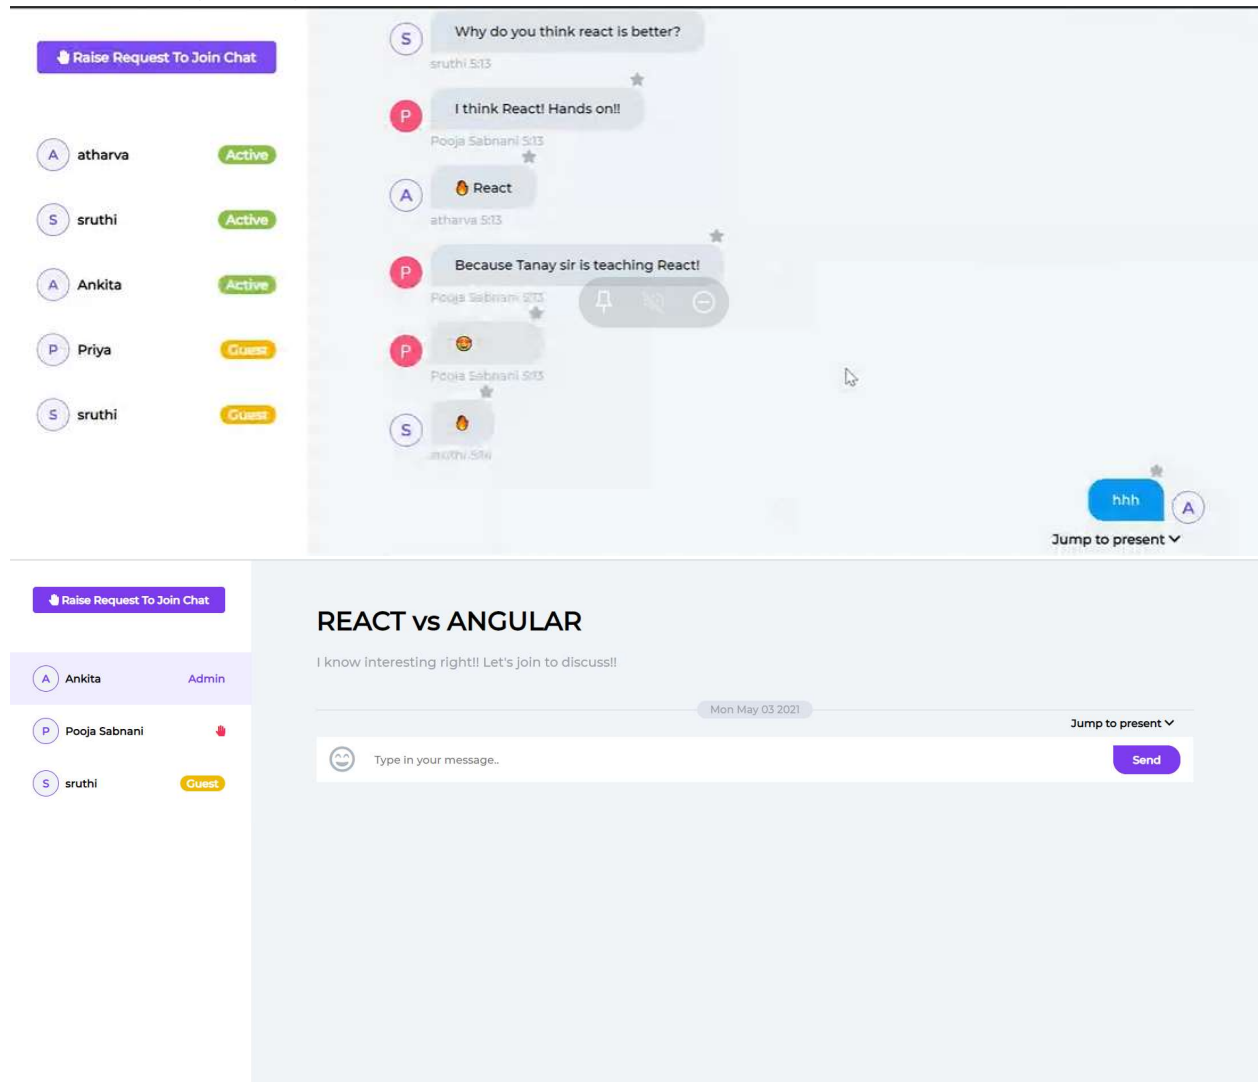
Raise Request To Join Chat

A atharva Active

S sruthi Active

A Ankita Active

P Priya Guest

S sruthi Guest

S Why do you think react is better?
sruthi 5:13

P I think React! Hands on!!
Pooja Sabnani 5:13

A 🔥 React
atharva 5:13

P Because Tanay sir is teaching React!
Pooja Sabnani 5:13

P 😍
Pooja Sabnani 5:13

S 🔥
sruthi 5:14

hhh A

Jump to present

Raise Request To Join Chat

A Ankita Admin

P Pooja Sabnani

S sruthi Guest

REACT vs ANGULAR

I know interesting right!! Let's join to discuss!!

Mon May 03 2021

Jump to present

Type in your message..

Send